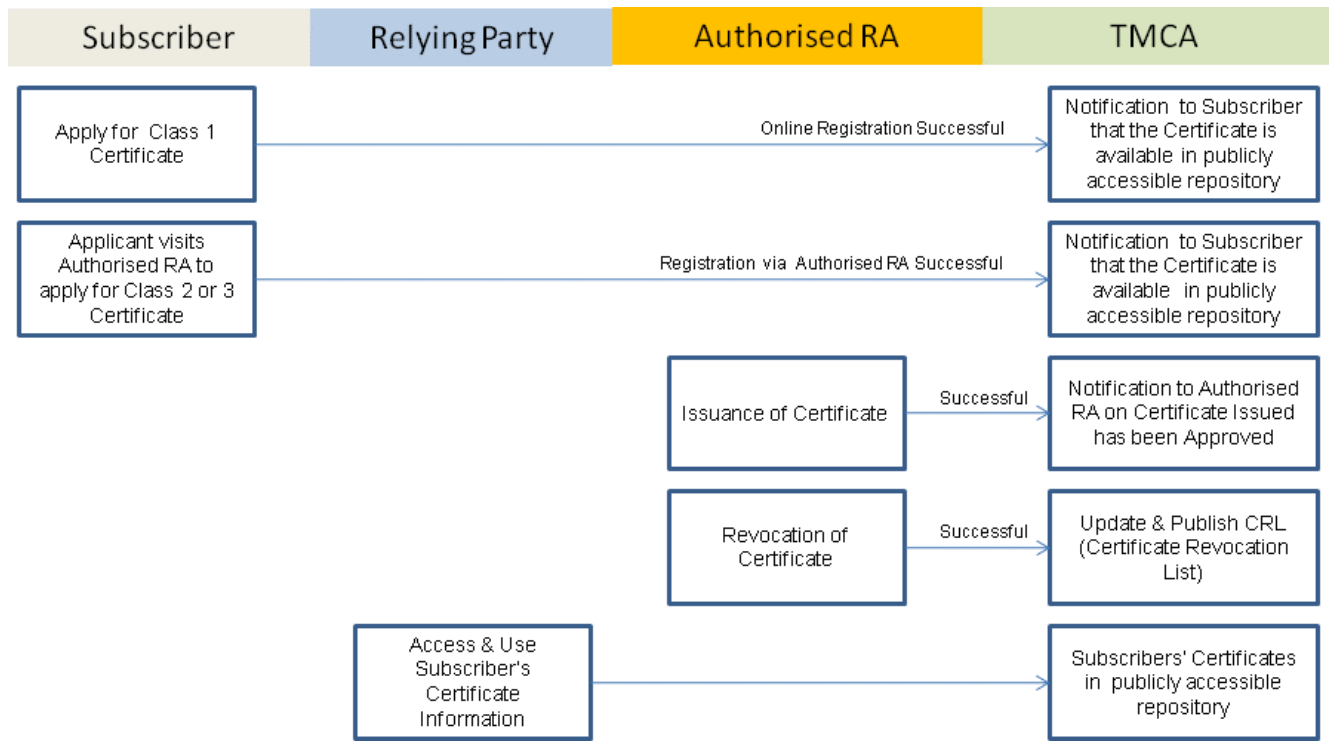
Subscriber

Relying Party

Authorised RA

TMCA

Apply for Class 1 Certificate

Online Registration Successful

Notification to Subscriber that the Certificate is available in publicly accessible repository

Applicant visits Authorised RA to apply for Class 2 or 3 Certificate

Registration via Authorised RA Successful

Notification to Subscriber that the Certificate is available in publicly accessible repository

Issuance of Certificate

Successful

Notification to Authorised RA on Certificate Issued has been Approved

Revocation of Certificate

Successful

Update & Publish CRL (Certificate Revocation List)

Access & Use Subscriber's Certificate Information

Subscribers' Certificates in publicly accessible repository